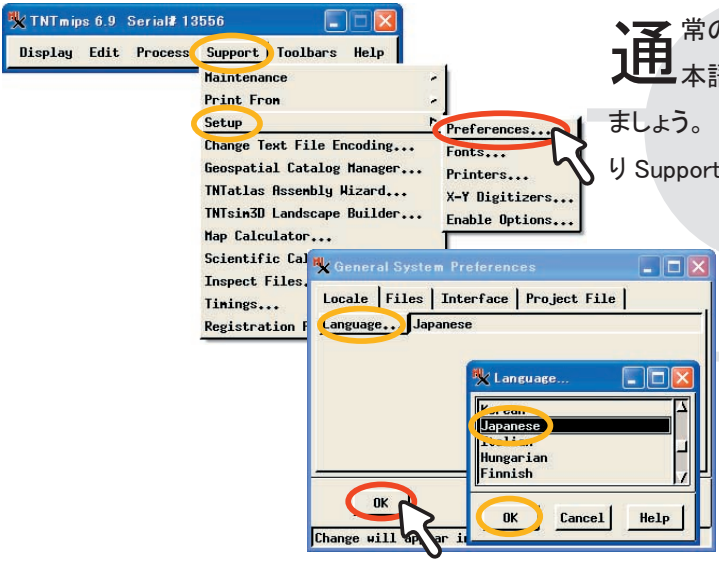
TNTmips 6.9 Serial# 13556

Display Edit Process Support Toolbars Help

Maintenance
Print From
Setup
Change Text File Encoding...
Geospatial Catalog Manager...
TNTatlas Assembly Wizard...
TNTsim3D Landscape Builder...
Map Calculator...
Scientific Cal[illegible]
Inspect Files.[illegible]
Timings...
Registration F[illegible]

Preferences...
Fonts...
Printers...
X-Y Digitizers...
Enable Options...

通常の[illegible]
本語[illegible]
ましょう。
り Support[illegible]

General System Preferences

Locale | Files | Interface | Project File

Language... Japanese

Language...

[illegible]
Japanese
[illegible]
Hungarian
Finnish

OK Cancel Help

OK

Change will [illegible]pear i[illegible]